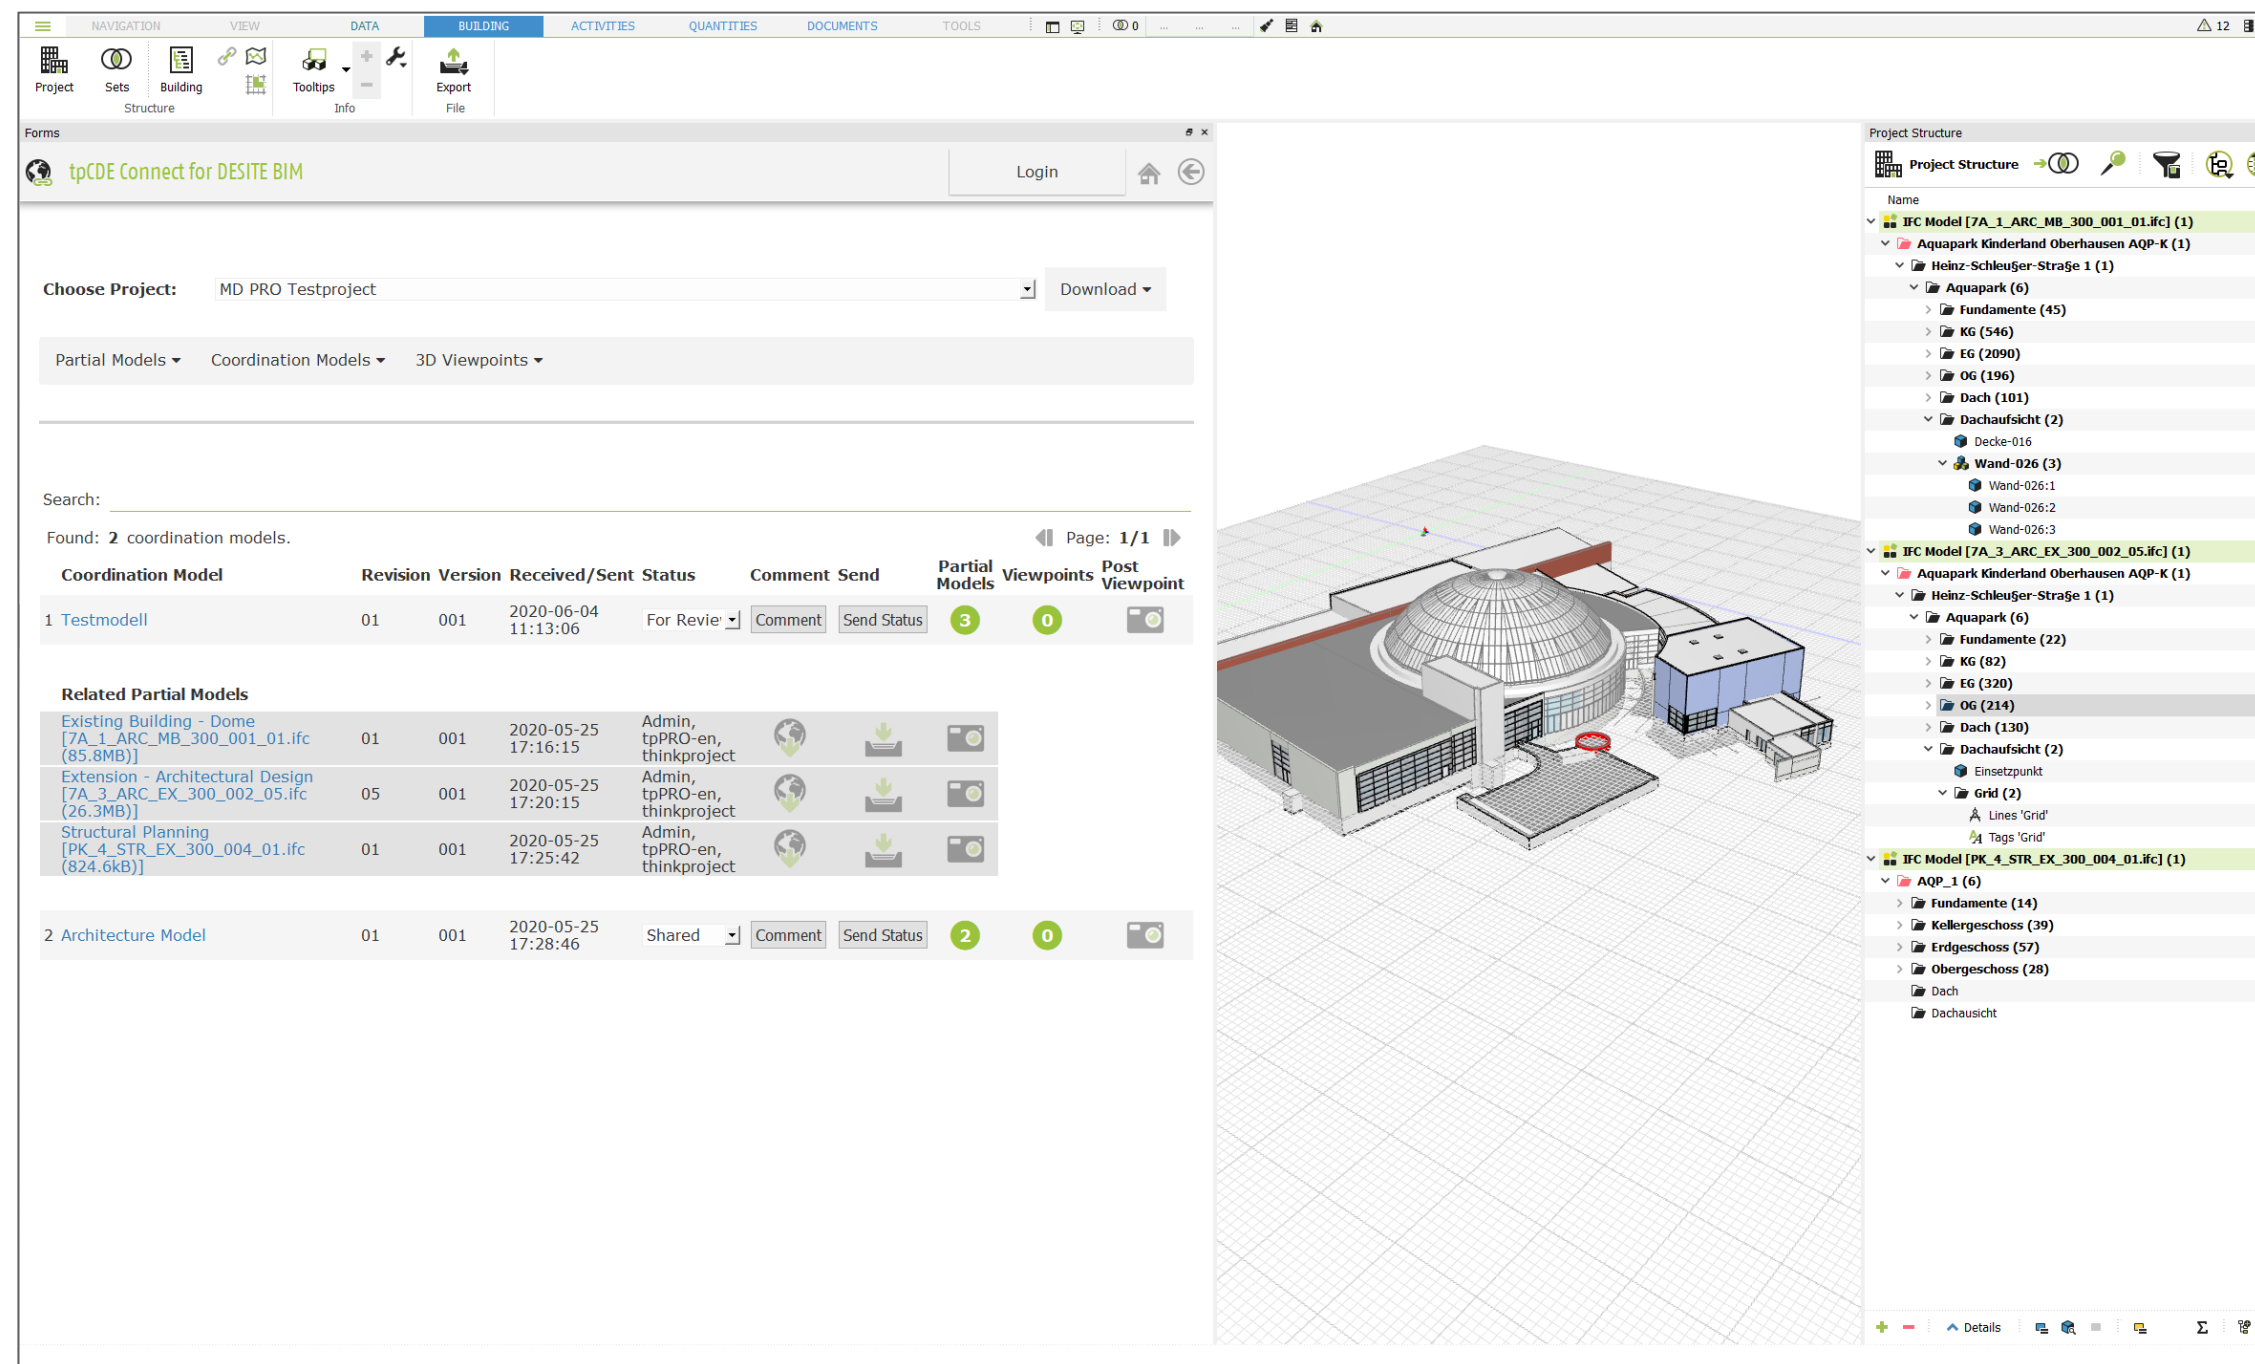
NAVIGATION VIEW DATA BUILDING ACTIVITIES QUANTITIES DOCUMENTS TOOLS

0 ... ... ... 12

Project Sets Building Structure Tooltips Info Export File

Forms

tpCDE Connect for DESITE BIM

Login

Choose Project: MD PRO Testproject

Download

Partial Models Coordination Models 3D Viewpoints

Search:

Found: 2 coordination models.

Page: 1/1

| | Coordination Model | Revision | Version | Received/Sent | Status | Comment | Send | Partial Models | Viewpoints | Post Viewpoint |
|---|---|---|---|---|---|---|---|---|---|---|
| 1 | Testmodell | 01 | 001 | 2020-06-04 11:13:06 | For Revie | Comment | Send Status | 3 | 0 | |

Related Partial Models

| | | | | |
|---|---|---|---|---|
| Existing Building - Dome [7A_1_ARC_MB_300_001_01.ifc (85.8MB)] | 01 | 001 | 2020-05-25 17:16:15 | Admin, tpPRO-en, thinkproject |
| Extension - Architectural Design [7A_3_ARC_EX_300_002_05.ifc (26.3MB)] | 05 | 001 | 2020-05-25 17:20:15 | Admin, tpPRO-en, thinkproject |
| Structural Planning [PK_4_STR_EX_300_004_01.ifc (824.6kB)] | 01 | 001 | 2020-05-25 17:25:42 | Admin, tpPRO-en, thinkproject |

| | | | | | | | | | |
|---|---|---|---|---|---|---|---|---|---|
| 2 | Architecture Model | 01 | 001 | 2020-05-25 17:28:46 | Shared | Comment | Send Status | 2 | 0 |

Project Structure

Project Structure

Name

IFC Model [7A_1_ARC_MB_300_001_01.ifc] (1)
Aquapark Kinderland Oberhausen AQP-K (1)
Heinz-Schleußer-Straße 1 (1)
Aquapark (6)
Fundamente (45)
KG (546)
EG (2090)
OG (196)
Dach (101)
Dachaufsicht (2)
Decke-016
Wand-026 (3)
Wand-026:1
Wand-026:2
Wand-026:3
IFC Model [7A_3_ARC_EX_300_002_05.ifc] (1)
Aquapark Kinderland Oberhausen AQP-K (1)
Heinz-Schleußer-Straße 1 (1)
Aquapark (6)
Fundamente (22)
KG (82)
EG (320)
OG (214)
Dach (130)
Dachaufsicht (2)
Einsetzpunkt
Grid (2)
Lines 'Grid'
Tags 'Grid'
IFC Model [PK_4_STR_EX_300_004_01.ifc] (1)
AQP_1 (6)
Fundamente (14)
Kellergeschoss (39)
Erdgeschoss (57)
Obergeschoss (28)
Dach
Dachausicht

Details Σ